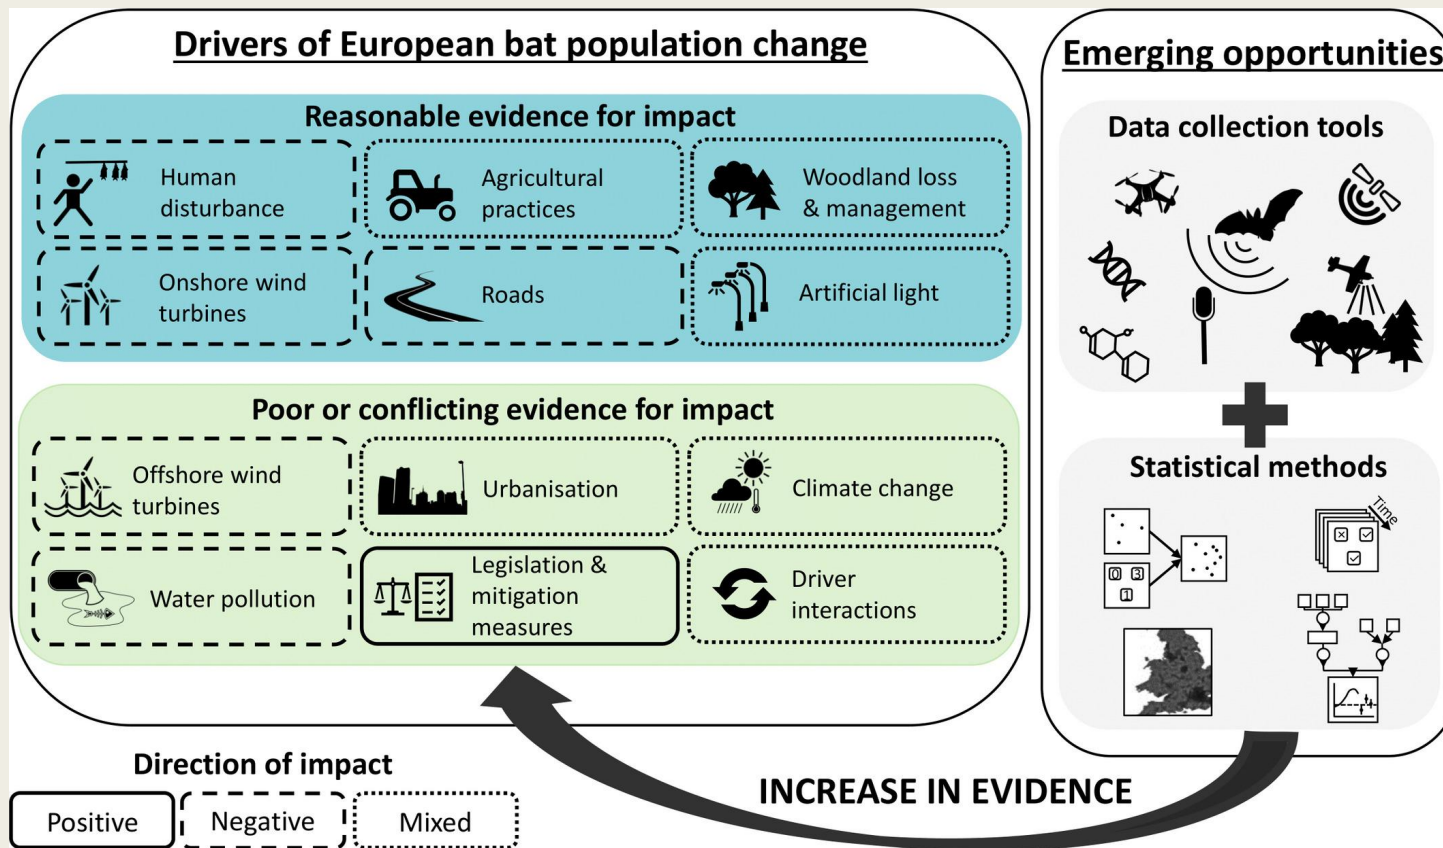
Drivers of European bat population change

Reasonable evidence for impact

Human disturbance

Agricultural practices

Woodland loss & management

Onshore wind turbines

Roads

Artificial light

Poor or conflicting evidence for impact

Offshore wind turbines

Urbanisation

Climate change

Water pollution

Legislation & mitigation measures

Driver interactions

Emerging opportunities

Data collection tools

Statistical methods

0 3
1

Time

Direction of impact

Positive

Negative

Mixed

INCREASE IN EVIDENCE